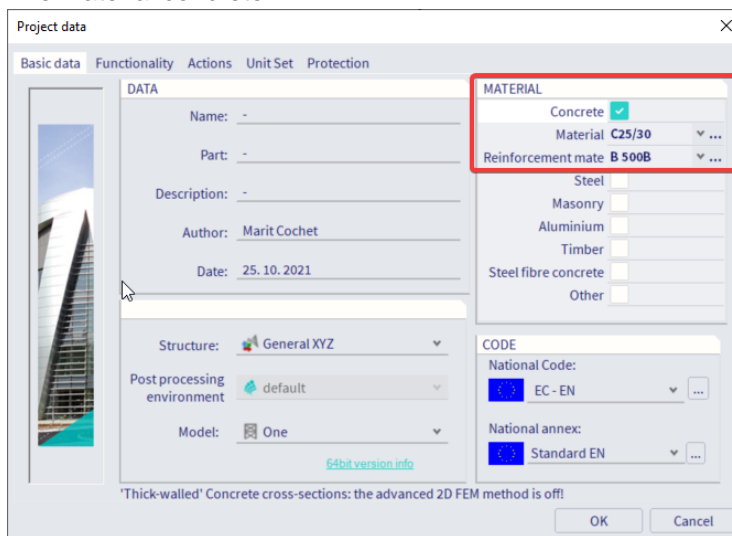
Project data

Basic data Functionality Actions Unit Set Protection

DATA

Name: -

Part: -

Description: -

Author: Marit Cochet

Date: 25. 10. 2021

MATERIAL

Concrete

Material C25/30

Reinforcement mate B 500B

Steel

Masonry

Aluminium

Timber

Steel fibre concrete

Other

Structure: General XYZ

Post processing environment default

Model: One

64bit version info

CODE

National Code:

EC - EN

National annex:

Standard EN

'Thick-walled' Concrete cross-sections: the advanced 2D FEM method is off!

OK Cancel